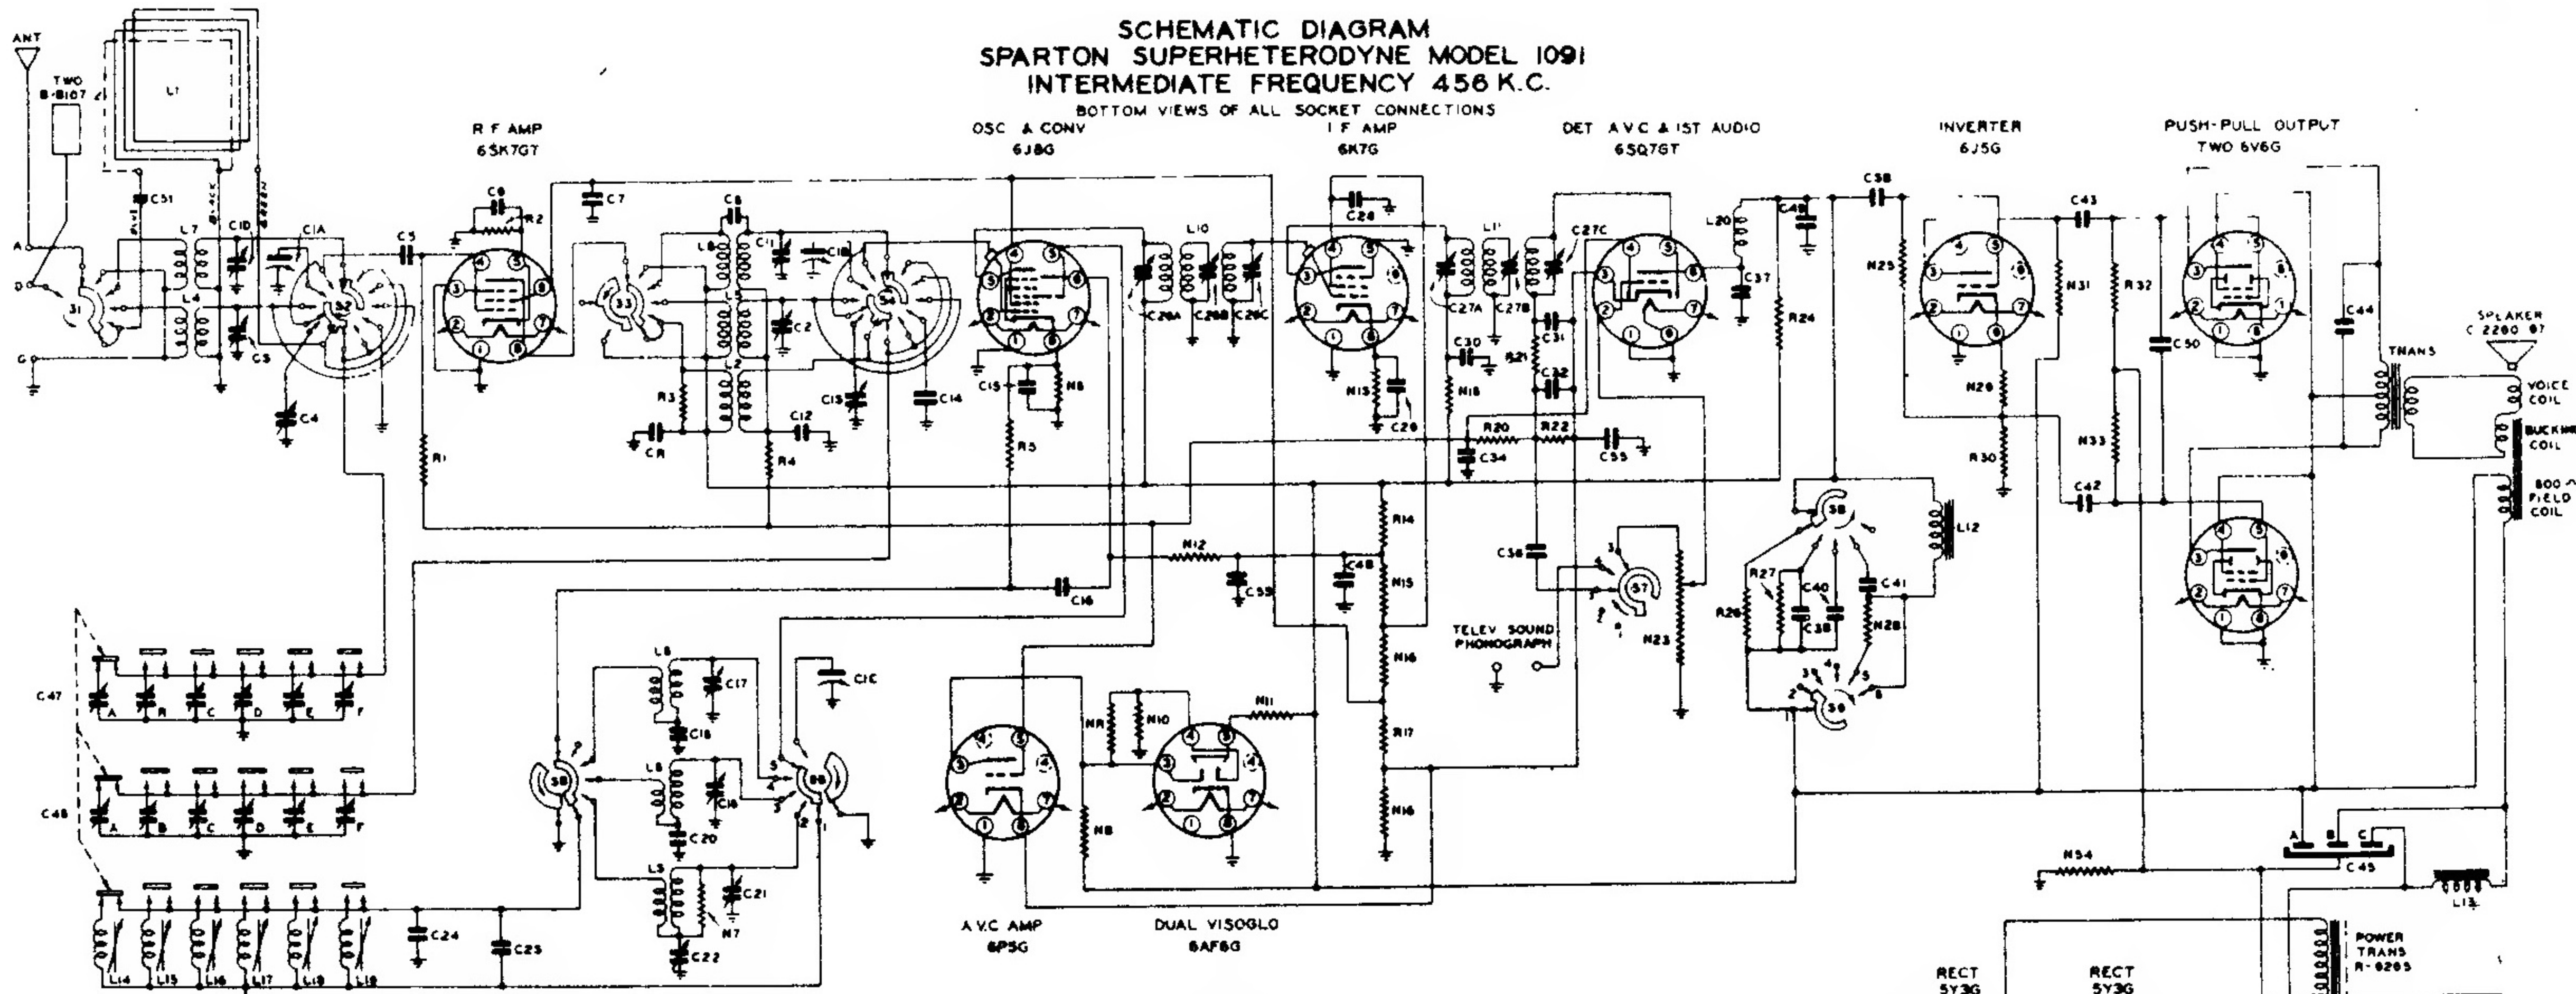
SCHEMATIC DIAGRAM
SPARTON SUPERHETERODYNE MODEL 1091
INTERMEDIATE FREQUENCY 456 K.C.
BOTTOM VIEWS OF ALL SOCKET CONNECTIONS

ANT
TWO B-8107
L1
C51
A
D
G
L7
L4
C10
C1A
C3
C4
S1
S2
C5

R F AMP
6SK7GT
C6
R2
C7
R1

C8
L8
C11
C18
C2
S3
S4
L2
R3
CR
C12
R4
C13
C14

OSC & CONV
6J8G
C15
R6
R5
C16

L10
C26A
C26B
C26C

I F AMP
6K7G
C28
C27A
C27B
C30
R21
R15
R18
C29

DET A V C & 1ST AUDIO
6SQ7GT
C27C
L20
C49
C37
R24
C31
C32
R20
R22
C34
C55
C36

INVERTER
6J5G
C38
R25
R31
R32
R29
R30
R33
C43
C42

PUSH-PULL OUTPUT
TWO 6V6G
C50
C44
TRANS
SPEAKER C 2260 87
VOICE COIL
BUCKING COIL
800 ~ FIELD COIL

R12
C53
C48
R14
R15
R16
R17
R18

TELEV SOUND
PHONOGRAPH
S7
R23

S8
L12
R27
R26
C40
C39
C41
R28
S9

C47
A B C D E F
C46
A B C D E F
L14 L15 L16 L17 L18 L19
C24
C25

L6
C17
C19
L6
C18
C20
L5
C21
R7
C22
S6
S6
C1C

A.V.C AMP
6P5G
R9
R10
R8

DUAL VISOGLO
6AF6G
R11

R34
A B C
C45
L13
POWER TRANS R-0285
RECT 5Y3G
RECT 5Y3G